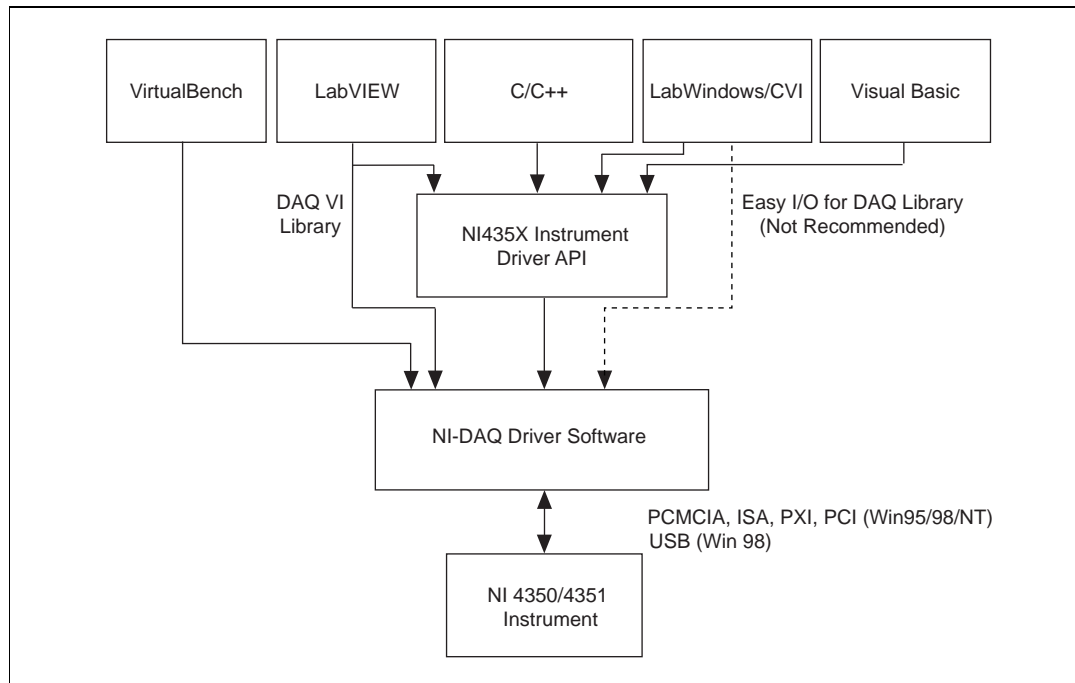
VirtualBench

LabVIEW

C/C++

LabWindows/CVI

Visual Basic

DAQ VI Library

NI435X Instrument Driver API

Easy I/O for DAQ Library (Not Recommended)

NI-DAQ Driver Software

PCMCIA, ISA, PXI, PCI (Win95/98/NT)
USB (Win 98)

NI 4350/4351 Instrument